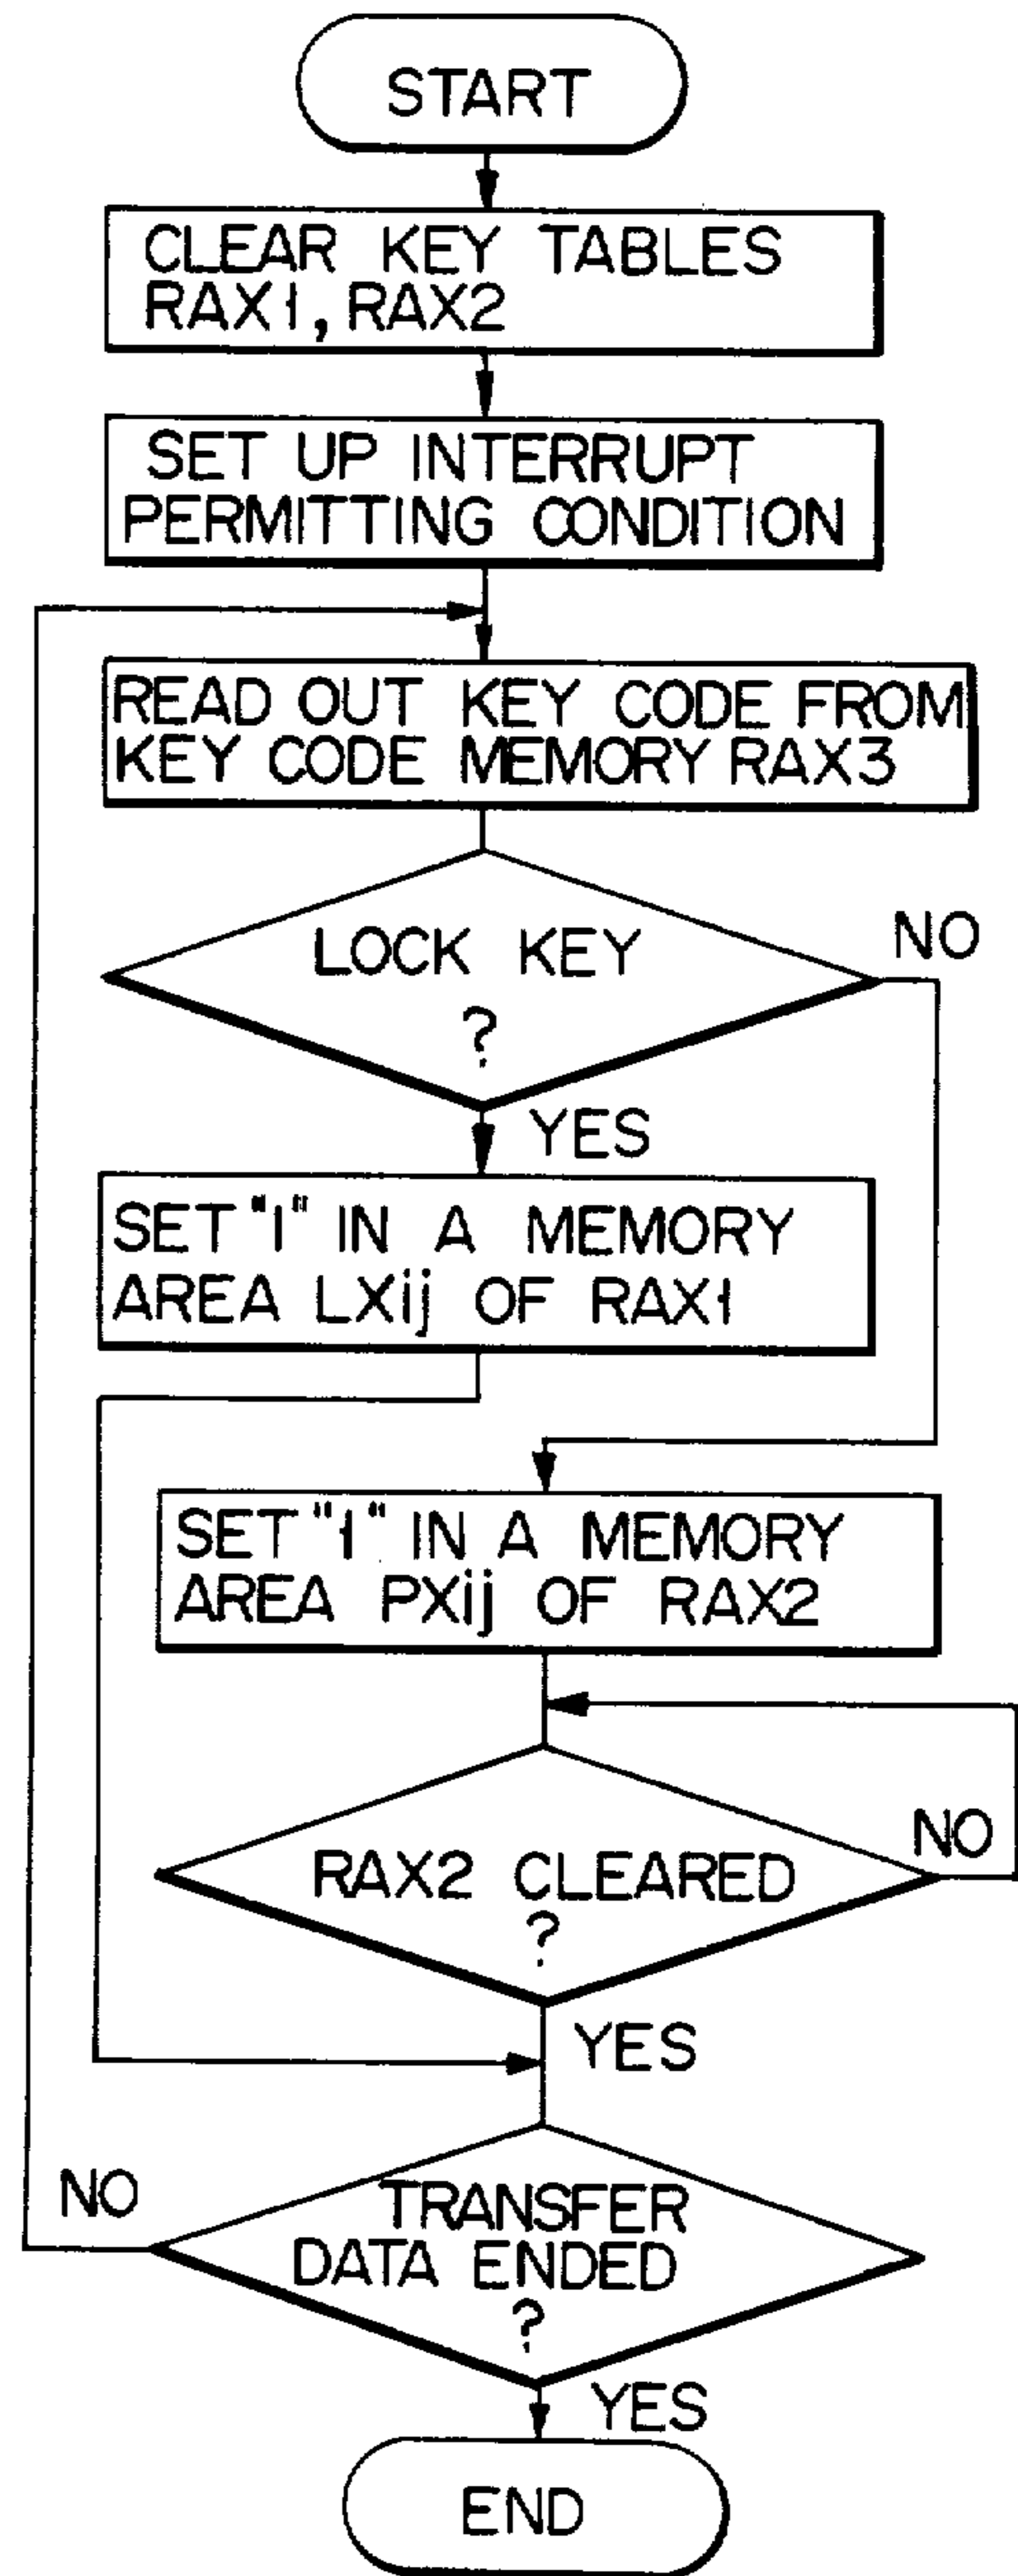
START

CLEAR KEY TABLES RAX1, RAX2

SET UP INTERRUPT PERMITTING CONDITION

READ OUT KEY CODE FROM KEY CODE MEMORY RAX3

LOCK KEY ?

NO

YES

SET "1" IN A MEMORY AREA LXij OF RAX1

SET "1" IN A MEMORY AREA PXij OF RAX2

RAX2 CLEARED ?

NO

YES

NO

TRANSFER DATA ENDED ?

YES

END